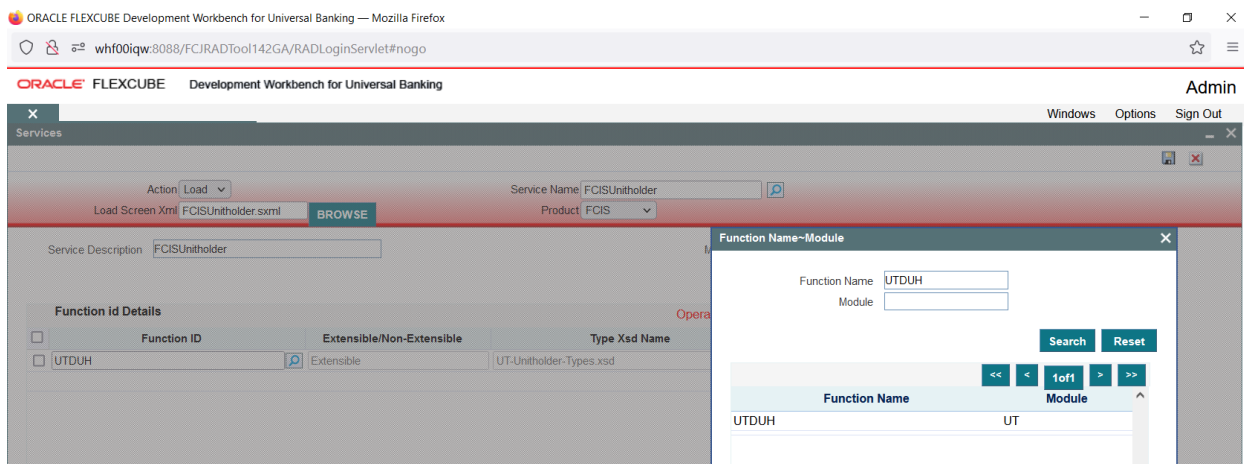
ORACLE FLEXCUBE Development Workbench for Universal Banking — Mozilla Firefox

whf00iqw:8088/FCJRADTool142GA/RADLoginServlet#nogo

ORACLE FLEXCUBE Development Workbench for Universal Banking

Admin

Windows Options Sign Out

Services

Action Load
Load Screen Xml FCISUnitholder.sxml BROWSE
Service Name FCISUnitholder
Product FCIS

Service Description FCISUnitholder

Function id Details

Opera

| | Function ID | Extensible/Non-Extensible | Type Xsd Name |
|---|---|---|---|
| | UTDUH | Extensible | UT-Unitholder-Types.xsd |

Function Name~Module

Function Name UTDUH
Module

Search Reset

<< < 1of1 > >>

| Function Name | Module |
|---|---|
| UTDUH | UT |